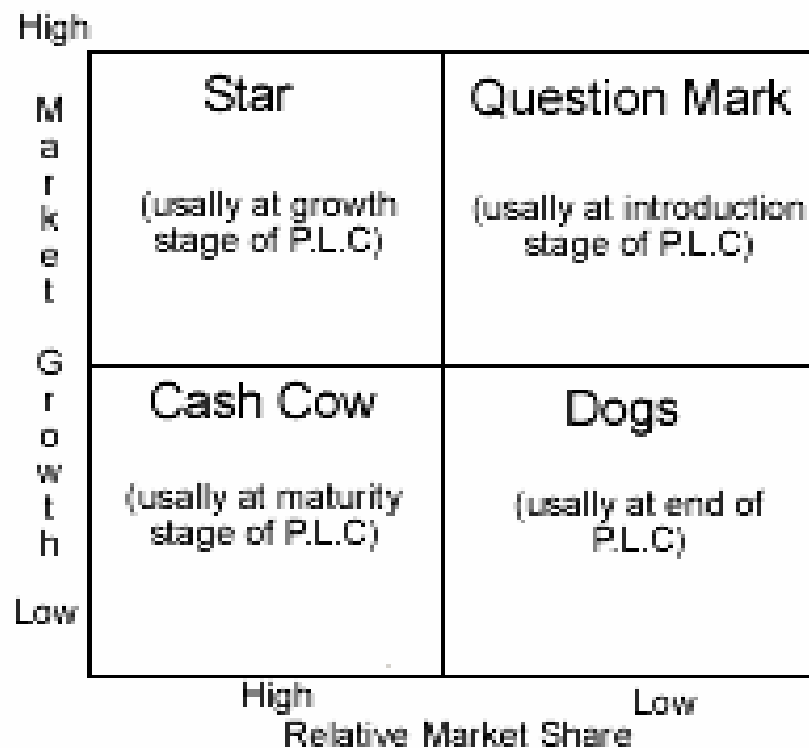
High

Market Growth

Star

(usally at growth stage of P.L.C)

Question Mark

(usally at introduction stage of P.L.C)

Cash Cow

(usally at maturity stage of P.L.C)

Dogs

(usally at end of P.L.C)

Low

High

Low

Relative Market Share